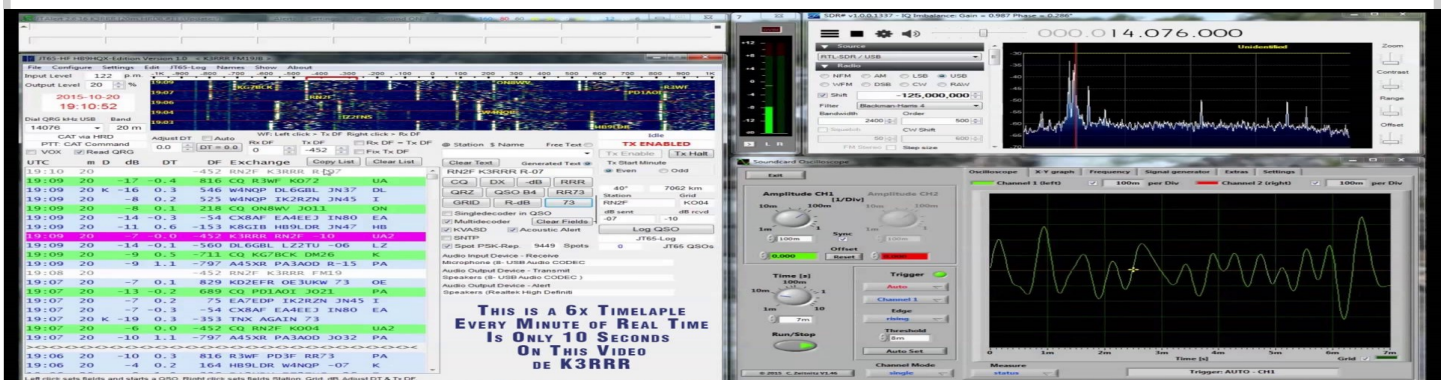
JT65-HF HB9HQX-Edition Version 1.0 - K3RRR FM19B

File Configure Settings Edit JT65-Log Names Show About

Input Level 122

Output Level 20 %

2015-10-20

19:10:52

Dial QRG KHz USB Band

14076 20 m

CAT via HRD

PTT: CAT Command

VOX Read QRG

Adjust DT Auto

0.0 DT = 0.0

Rx DF Tx DF Rx DF = Tx DF

0 -452 Fix Tx DF

WF: Left click = Tx DF Right click = Rx DF

Idle

Station $ Name Free Text

TX ENABLED

| UTC | m | D | dB | DT | DF | Exchange | |
|---|---|---|---|---|---|---|---|
| 19:10 | 20 | | | | -452 | RN2F K3RRR R-07 | |
| 19:09 | 20 | | -17 | -0.4 | 816 | CQ R3WF KO72 | UA |
| 19:09 | 20 | K | -16 | 0.3 | 546 | W4NQP DL6GBL JN37 | DL |
| 19:09 | 20 | | -8 | 0.2 | 525 | W4NQP IK2RZN JN45 | I |
| 19:09 | 20 | | -8 | 0.1 | 218 | CQ ON8WV JO11 | ON |
| 19:09 | 20 | | -14 | -0.3 | -54 | CX8AF EA4EEJ IN80 | EA |
| 19:09 | 20 | | -11 | 0.6 | -153 | K8GIB HB9LDR JN47 | HB |
| 19:09 | 20 | | -7 | -0.0 | -452 | K3RRR RN2F -10 | UA2 |
| 19:09 | 20 | | -14 | -0.1 | -560 | DL6GBL LZ2TU -06 | LZ |
| 19:09 | 20 | | -9 | 0.5 | -711 | CQ KG7BCK DM26 | K |
| 19:09 | 20 | | -9 | 1.1 | -797 | A45XR PA3AOD R-15 | PA |
| 19:08 | 20 | | | | -452 | RN2F K3RRR FM19 | |
| 19:07 | 20 | | -7 | 0.1 | 829 | KD2EFR OE3UKW 73 | OE |
| 19:07 | 20 | | -13 | -0.2 | 689 | CQ PD1AOI JO21 | PA |
| 19:07 | 20 | | -7 | 0.2 | 75 | EA7EDP IK2RZN JN45 | I |
| 19:07 | 20 | | -7 | -0.3 | -54 | CX8AF EA4EEJ IN80 | EA |
| 19:07 | 20 | K | -19 | 0.3 | -353 | TNX AGAIN 73 | |
| 19:07 | 20 | | -6 | 0.0 | -452 | CQ RN2F KO04 | UA2 |
| 19:07 | 20 | | -10 | 1.1 | -797 | A45XR PA3AOD JO32 | PA |
| 19:06 | 20 | | -10 | 0.3 | 816 | R3WF PD3F RR73 | PA |
| 19:06 | 20 | | -4 | 0.2 | 164 | HB9LDR W4NQP -07 | K |

Copy List Clear List

Clear Text Generated Text

RN2F K3RRR R-07

CQ DX -dB RRR

QRZ QSO B4 RR73

GRID R-dB 73

Singledecoder in QSO

Multidecoder Clear Fields

KVASD Acoustic Alert

SNTP

Spot PSK-Rep. 9449 Spots

Tx Start Minute

Even Odd

40° 7062 km

Station Grid

RN2F KO04

dB sent dB rcvd

-07 -10

Tx Enable Tx Halt

Log QSO

JT65-Log

0 JT65 QSOs

Audio Input Device - Receive
Microphone (8- USB Audio CODEC

Audio Output Device - Transmit
Speakers (8- USB Audio CODEC )

Audio Output Device - Alert
Speakers (Realtek High Definiti

This is a 6x Timelaple
Every Minute of Real Time
Is Only 10 Seconds
On This Video
de K3RRR

Left click sets fields and starts a QSO. Right click sets fields Station, Grid, dB Adjust DT & Tx DF

SDR# v1.0.0.1337 - IQ Imbalance: Gain = 0.987 Phase = 0.286°

000.014.076.000

Source

RTL-SDR / USB

Radio

NFM AM LSB USB

WFM DSB CW RAW

Shift -125,000,000

Filter Blackman-Harris 4

Bandwidth Order

2400 500

Squelch CW Shift

FM Stereo Step size

Unidentified

Zoom

Contrast

Range

Offset

Soundcard Oscilloscope

Exit

Amplitude CH1 [1/Div] Amplitude CH2

Sync

Offset

Reset

0.000

Time [s]

Run/Stop

Trigger

Auto

Channel 1

Edge

rising

Threshold

Auto Set

Channel Mode

single

Oscilloscope X-Y graph Frequency Signal generator Extras Settings

Channel 1 (left) 100m per Div Channel 2 (right) 100m per Div

Time [s]

Grid

Measure

status

Trigger: AUTO - CH1

© 2015 C. Zeitnitz V1.46